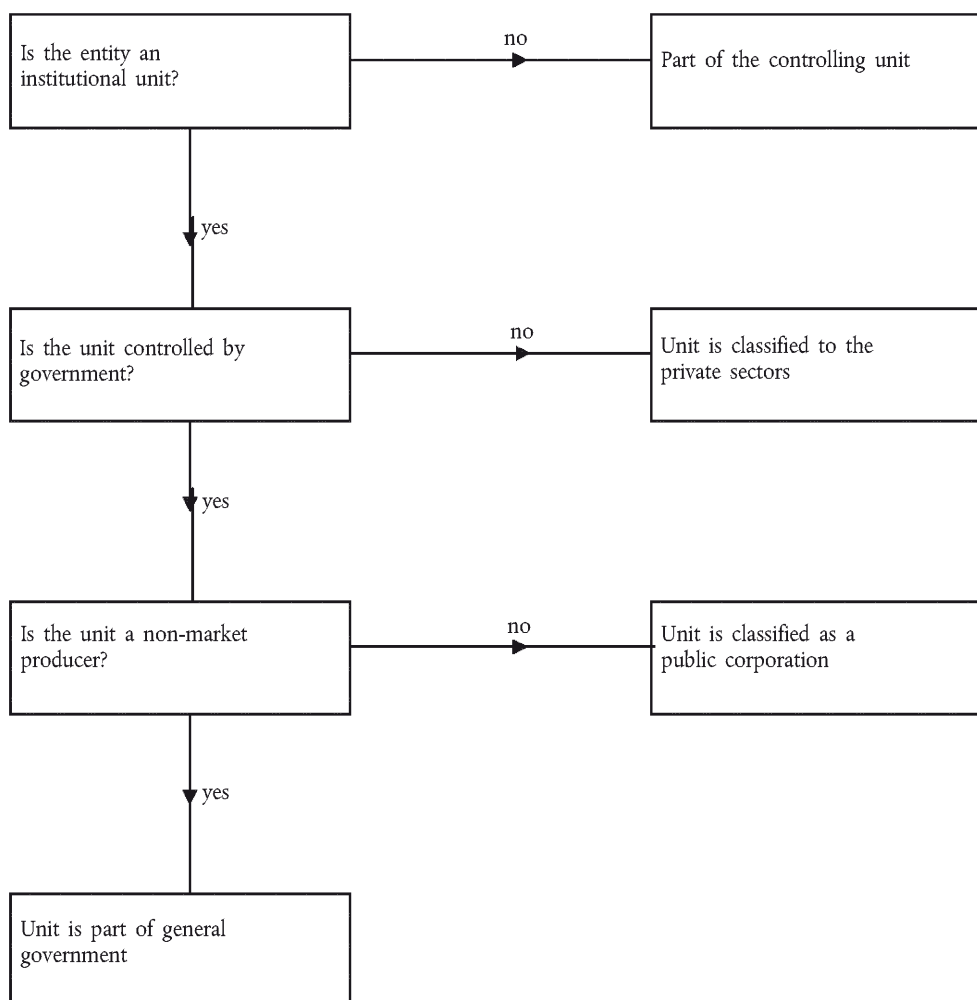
Is the entity an institutional unit?

no

Part of the controlling unit

yes

Is the unit controlled by government?

no

Unit is classified to the private sectors

yes

Is the unit a non-market producer?

no

Unit is classified as a public corporation

yes

Unit is part of general government